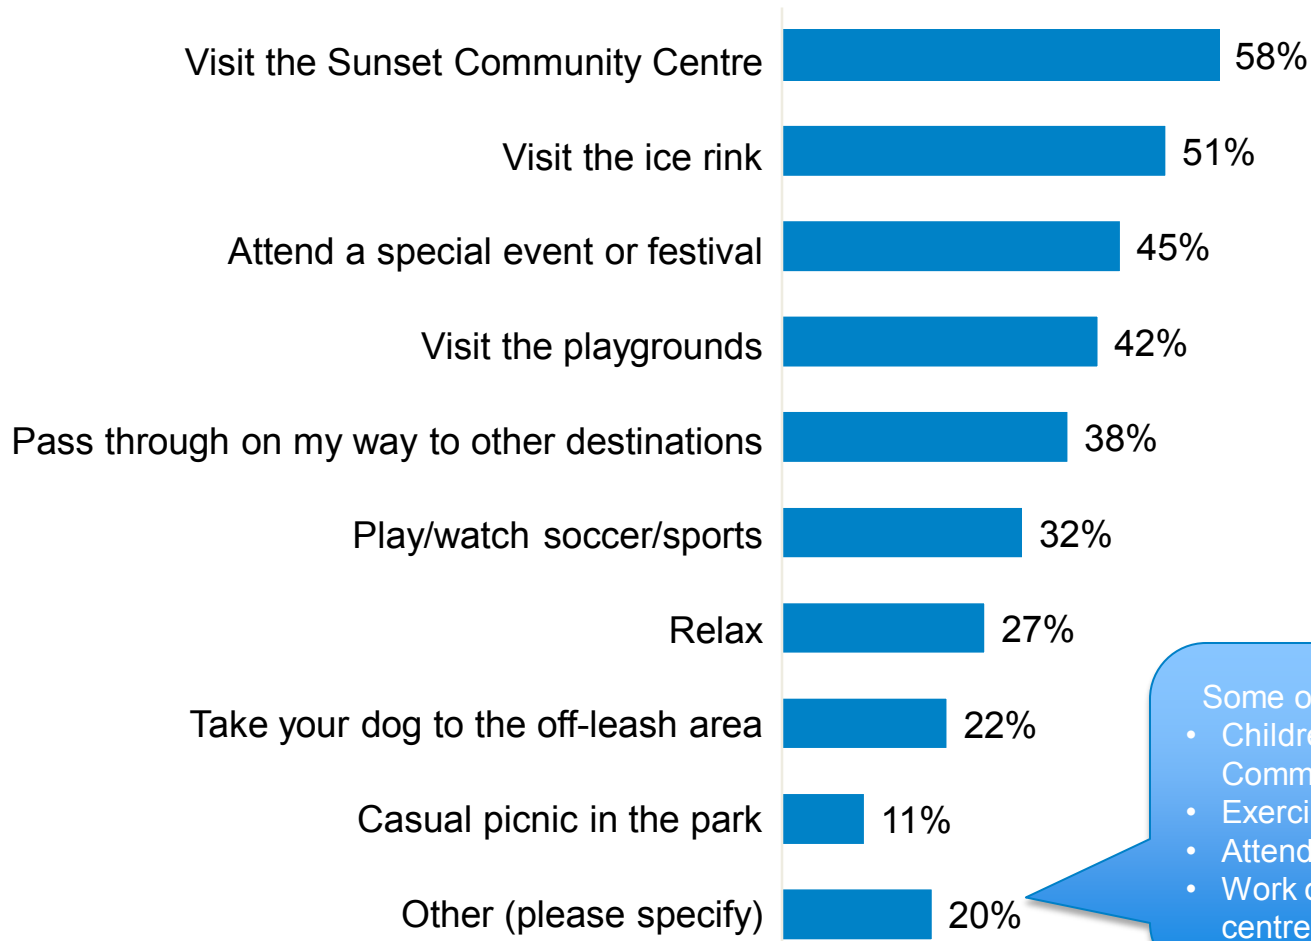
Visit the Sunset Community Centre 58%

Visit the ice rink 51%

Attend a special event or festival 45%

Visit the playgrounds 42%

Pass through on my way to other destinations 38%

Play/watch soccer/sports 32%

Relax 27%

Take your dog to the off-leash area 22%

Casual picnic in the park 11%

Other (please specify) 20%

Some o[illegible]
• Childr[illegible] Comm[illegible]
• Exerci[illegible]
• Attend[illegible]
• Work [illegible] centre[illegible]